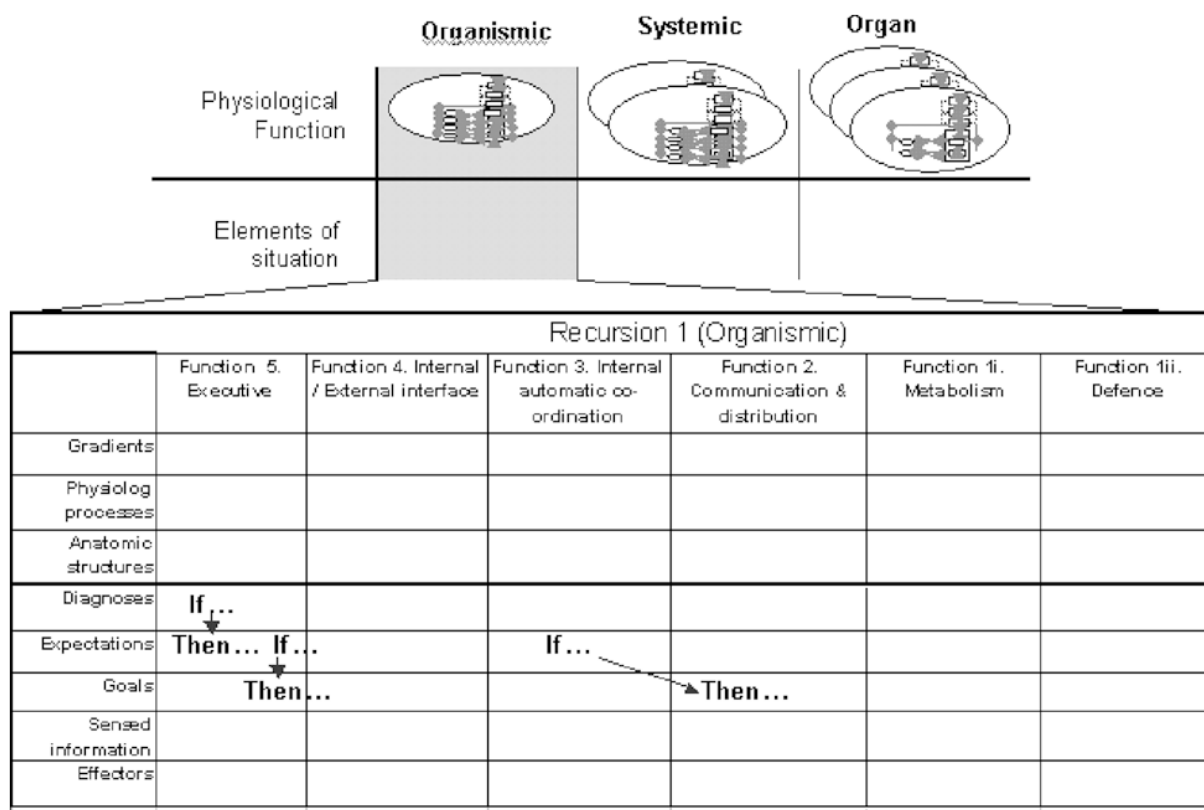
| | Organismic | Systemic | Organ |
|---|---|---|---|
| Physiological Function | | | |
| Elements of situation | | | |

Recursion 1 (Organismic)

| | Function 5. Executive | Function 4. Internal / External interface | Function 3. Internal automatic co-ordination | Function 2. Communication & distribution | Function 1i. Metabolism | Function 1ii. Defence |
|---|---|---|---|---|---|---|
| Gradients | | | | | | |
| Physiolog processes | | | | | | |
| Anatomic structures | | | | | | |
| Diagnoses | If ... | | | | | |
| Expectations | Then... If... | | If ... | | | |
| Goals | Then... | | | Then... | | |
| Sensed information | | | | | | |
| Effectors | | | | | | |